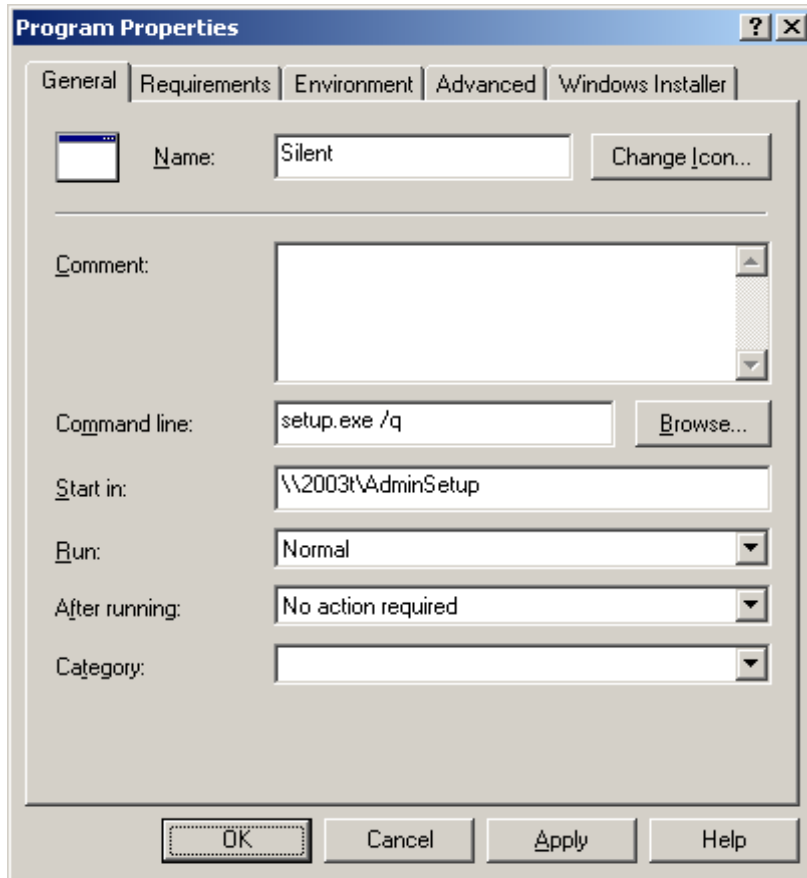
Program Properties

? X

General | Requirements | Environment | Advanced | Windows Installer

Name: Silent

Change Icon...

Comment:

Command line: setup.exe /q

Browse...

Start in: \\2003t\AdminSetup

Run: Normal

After running: No action required

Category:

OK | Cancel | Apply | Help